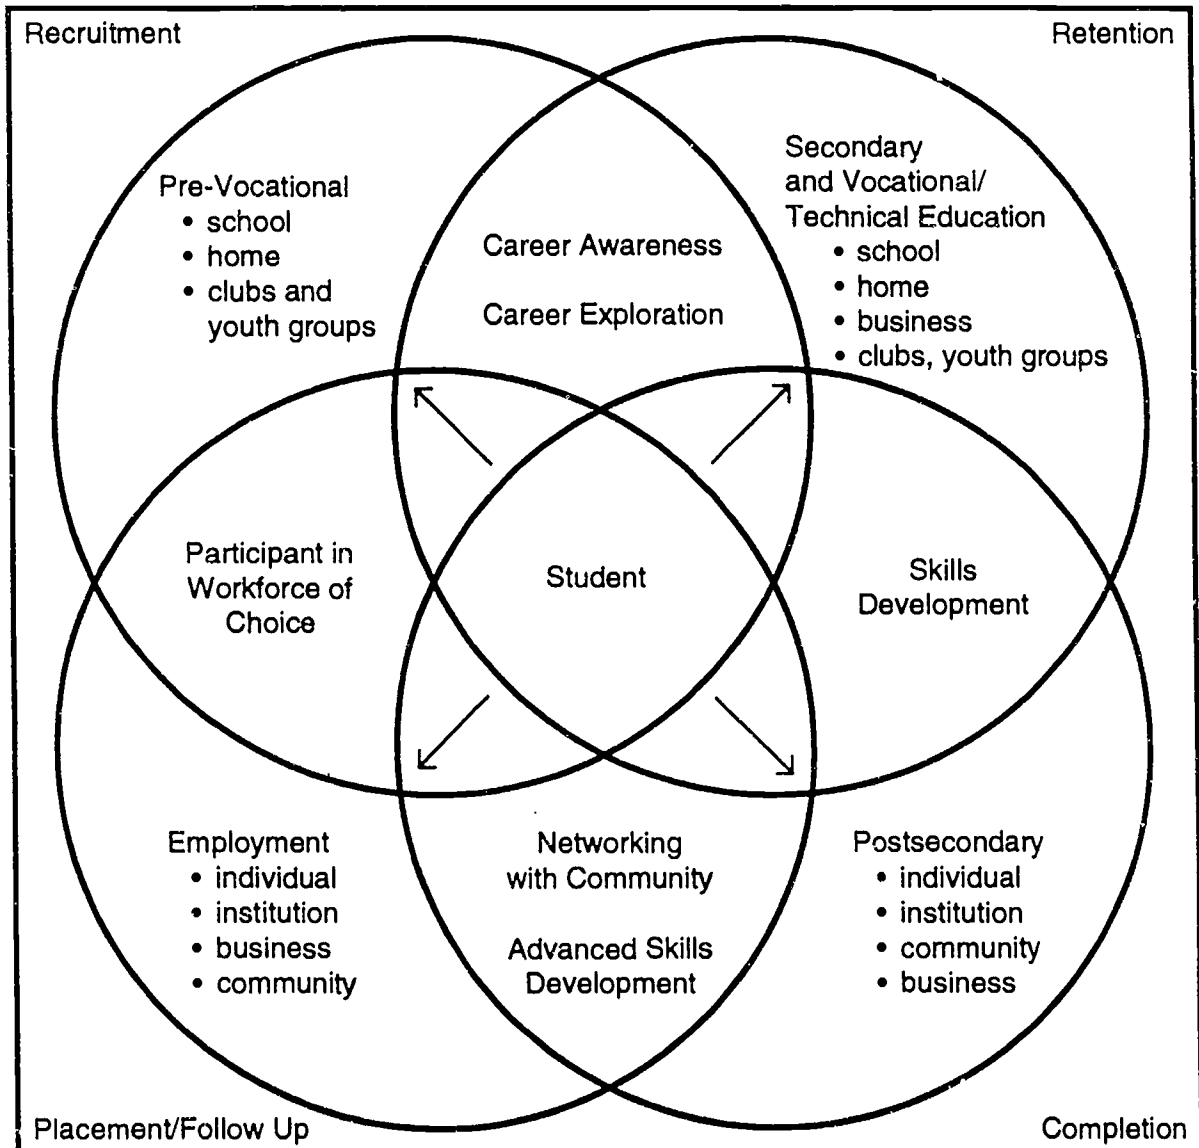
Recruitment

Retention

Pre-Vocational
• school
• home
• clubs and youth groups

Career Awareness

Career Exploration

Secondary and Vocational/ Technical Education
• school
• home
• business
• clubs, youth groups

Participant in Workforce of Choice

Student

Skills Development

Employment
• individual
• institution
• business
• community

Networking with Community

Advanced Skills Development

Postsecondary
• individual
• institution
• community
• business

Placement/Follow Up

Completion